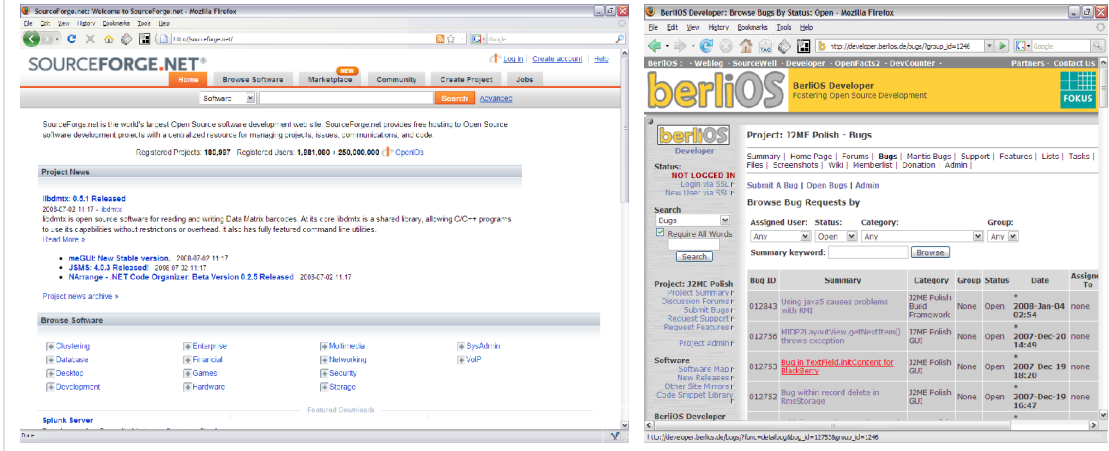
SourceForge.net: Welcome to SourceForge.net - Mozilla Firefox

File Edit View History Bookmarks Tools Help

http://sourceforge.net/

Google

Log in | Create account | Help

SOURCEFORGE.NET®

Home | Browse Software | NEW Marketplace | Community | Create Project | Jobs

Software | Search | Advanced

SourceForge.net is the world's largest Open Source software development web site. SourceForge.net provides free hosting to Open Source software development projects with a centralized resource for managing projects, issues, communications, and code.

Registered Projects: 180,987 Registered Users: 1,881,080 + 250,000,000 OpenID

Project News

libdmtx: 0.5.1 Released

2008-07-02 11:17 - libdmtx

libdmtx is open source software for reading and writing Data Matrix barcodes. At its core libdmtx is a shared library, allowing C/C++ programs to use its capabilities without restrictions or overhead. It also has fully featured command line utilities.

Read More »

meGUI: New Stable version. 2008-07-02 11:17

JSMS: 4.0.3 Released! 2008-07-02 11:17

NArrange - .NET Code Organizer: Beta Version 0.2.5 Released 2008-07-02 11:17

Project news archive »

Browse Software

Clustering | Enterprise | Multimedia | SysAdmin
Database | Financial | Networking | VoIP
Desktop | Games | Security
Development | Hardware | Storage

Featured Downloads

Splunk Server

Done

BerliOS Developer: Browse Bugs By Status: Open - Mozilla Firefox

File Edit View History Bookmarks Tools Help

http://developer.berlios.de/bugs/?group_id=1246

Google

BerliOS - Weblog - SourceWell - Developer - OpenFacts2 - DevCounter - Partners - Contact Us

berliOS

BerliOS Developer
Fostering Open Source Development

FOKUS

berliOS Developer

Status:
NOT LOGGED IN
Login via SSL
New User via SSL

Search
Bugs
Require All Words
Search

Project: J2ME Polish
Project Summary
Discussion Forums
Submit Bugs
Request Support
Request Features
Project Admin

Software
Software Map
New Releases
Other Site Mirrors
Code Snippet Library

BerliOS Developer

Project: J2ME Polish - Bugs

Summary | Home Page | Forums | Bugs | Mantis Bugs | Support | Features | Lists | Tasks | Files | Screenshots | Wiki | Memberlist | Donation | Admin |

Submit A Bug | Open Bugs | Admin

Browse Bug Requests by

Assigned User: Status: Category: Group:
Any | Open | Any | Any

Summary keyword: Browse

| Bug ID | Summary | Category | Group | Status | Date | Assignee To |
|---|---|---|---|---|---|---|
| 012843 | Using java5 causes problems with RMI | J2ME Polish Build Framework | None | Open | * 2008-Jan-04 02:54 | none |
| 012756 | MIDP2LayoutView.getNextItem() throws exception | J2ME Polish GUI | None | Open | * 2007-Dec-20 14:49 | none |
| 012753 | Bug in TextField.initContent for BlackBerry | J2ME Polish GUI | None | Open | * 2007 Dec 19 18:20 | none |
| 012752 | Bug within record delete in RmsStorage | J2ME Polish GUI | None | Open | * 2007-Dec-19 16:47 | none |

http://developer.berlios.de/bugs/?func=detailbug&bug_id=12753&group_id=1246